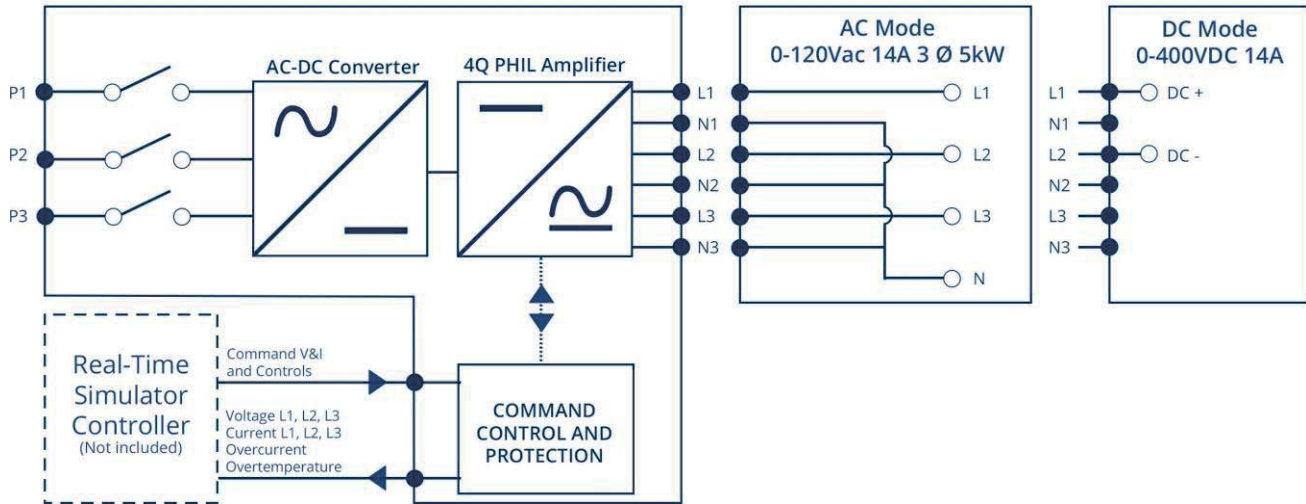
AC-DC Converter

4Q PHIL Amplifier

AC Mode
0-120Vac 14A 3 Ø 5kW

DC Mode
0-400VDC 14A

P1
P2
P3

L1
N1
L2
N2
L3
N3

L1
L2
L3
N

L1
N1
L2
N2
L3
N3

DC +
DC -

Real-Time Simulator Controller (Not included)

Command V&I and Controls

Voltage L1, L2, L3
Current L1, L2, L3
Overcurrent
Overtemperature

COMMAND CONTROL AND PROTECTION